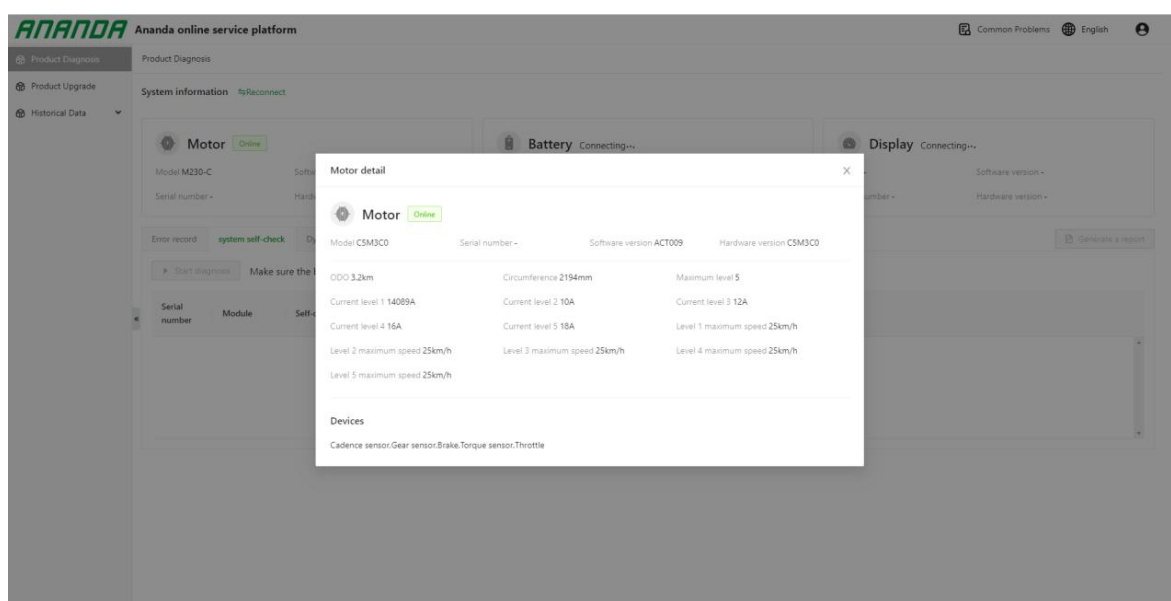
ANANDA Ananda online service platform

Common Problems English

Product Diagnosis
Product Upgrade
Historical Data

Product Diagnosis

System information Reconnect

Motor Online
Model M230-C
Serial number -
Softw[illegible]
Hard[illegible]

Battery Connecting...

Display Connecting...
Software version -
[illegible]umber -
Hardware version -

Error record system self-check Dy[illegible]
Generate a report

Start diagnosis Make sure the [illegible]

Serial number Module Self-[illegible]

Motor detail

Motor Online

Model C5M3C0 Serial number - Software version ACT009 Hardware version C5M3C0

ODO 3.2km Circumference 2194mm Maximum level 5
Current level 1 14089A Current level 2 10A Current level 3 12A
Current level 4 16A Current level 5 18A Level 1 maximum speed 25km/h
Level 2 maximum speed 25km/h Level 3 maximum speed 25km/h Level 4 maximum speed 25km/h
Level 5 maximum speed 25km/h

Devices

Cadence sensor.Gear sensor.Brake.Torque sensor.Throttle